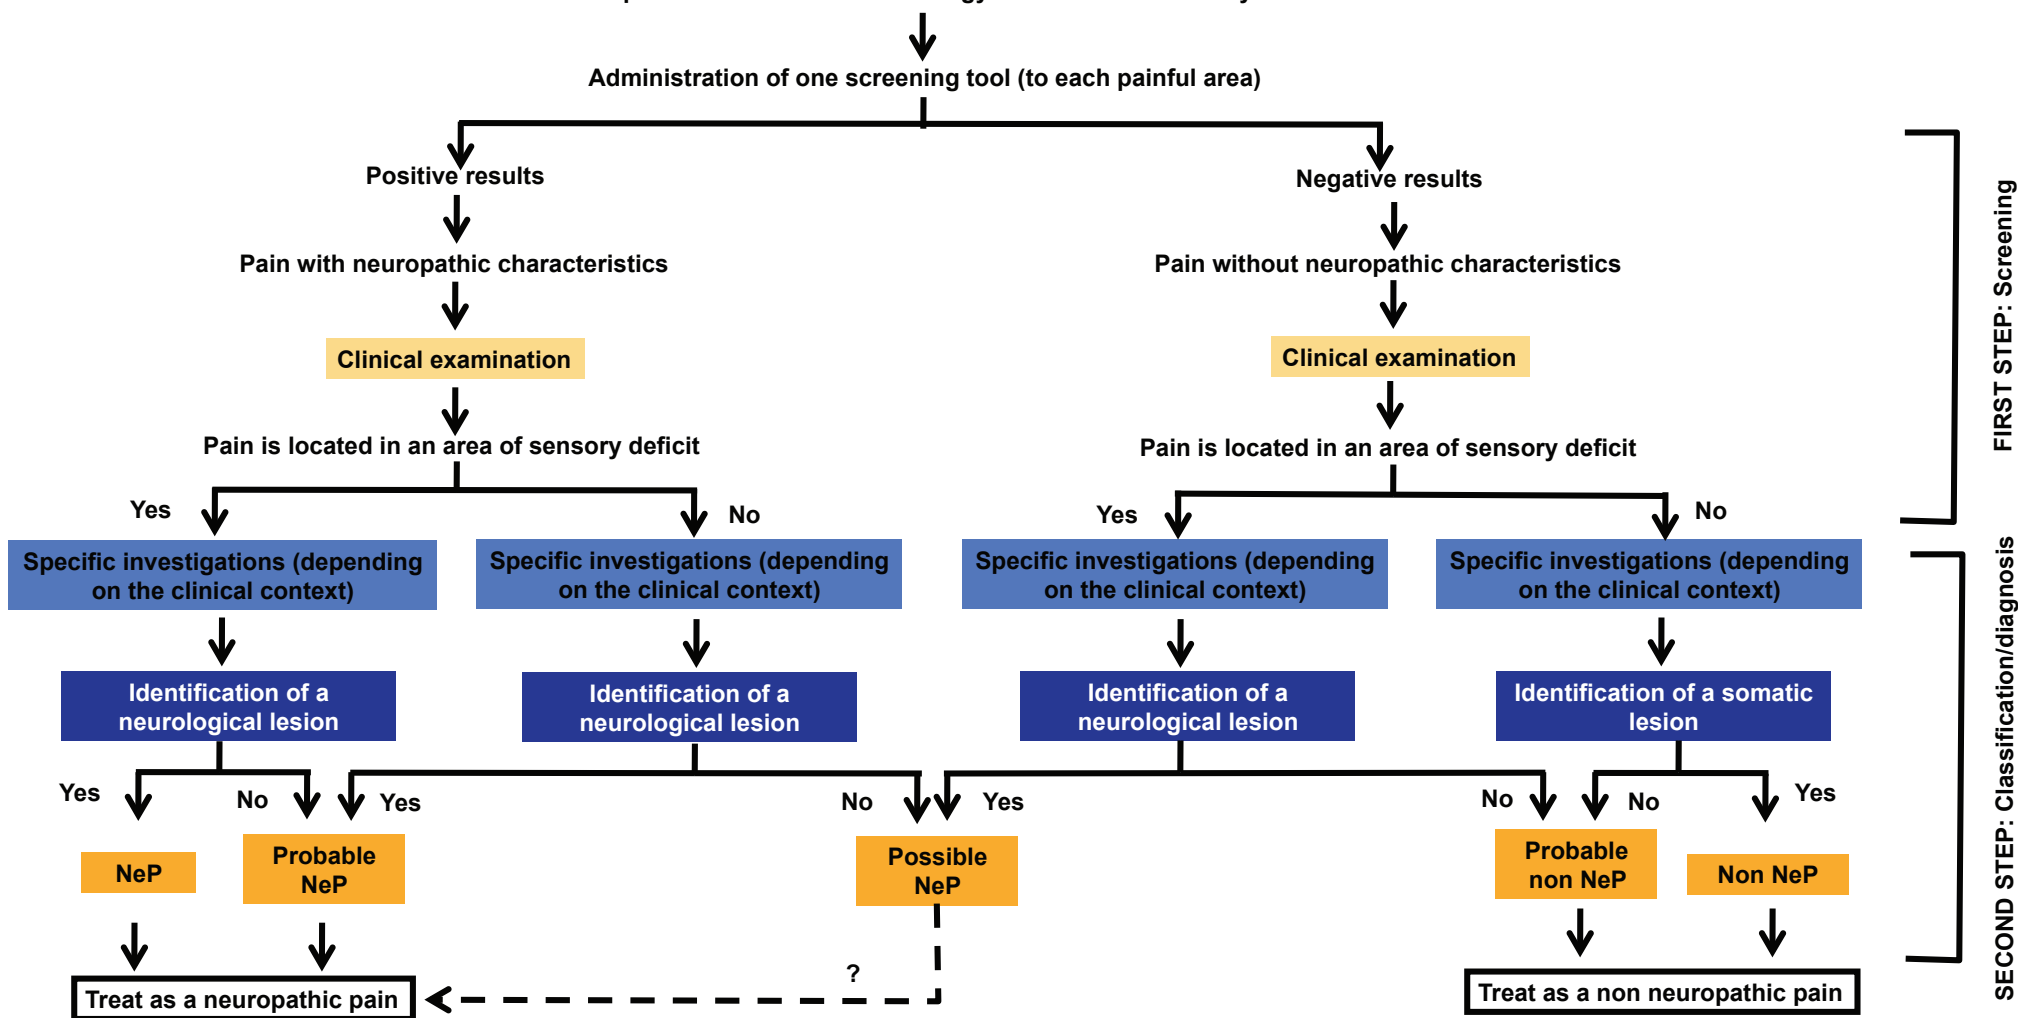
Administration of one screening tool (to each painful area)

Positive results

Pain with neuropathic characteristics

Clinical examination

Pain is located in an area of sensory deficit

Yes

No

Specific investigations (depending on the clinical context)

Specific investigations (depending on the clinical context)

Identification of a neurological lesion

Identification of a neurological lesion

Yes

No

Yes

No

NeP

Probable NeP

Negative results

Pain without neuropathic characteristics

Clinical examination

Pain is located in an area of sensory deficit

Yes

No

Specific investigations (depending on the clinical context)

Specific investigations (depending on the clinical context)

Identification of a neurological lesion

Identification of a somatic lesion

Yes

No

No

Yes

Possible NeP

Probable non NeP

Non NeP

?

Treat as a neuropathic pain

Treat as a non neuropathic pain

FIRST STEP: Screening

SECOND STEP: Classification/diagnosis